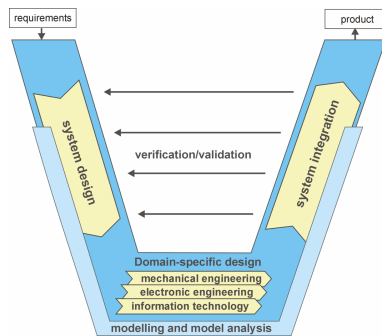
requirements

product

system design

verification/validation

system integration

Domain-specific design

mechanical engineering

electronic engineering

information technology

modelling and model analysis